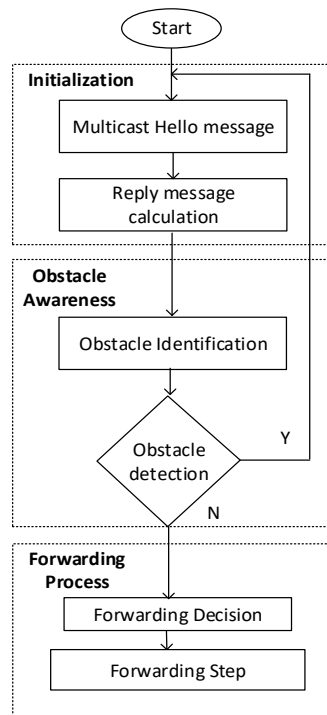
Start

Initialization

Multicast Hello message

Reply message calculation

Obstacle Awareness

Obstacle Identification

Obstacle detection

Y

N

Forwarding Process

Forwarding Decision

Forwarding Step